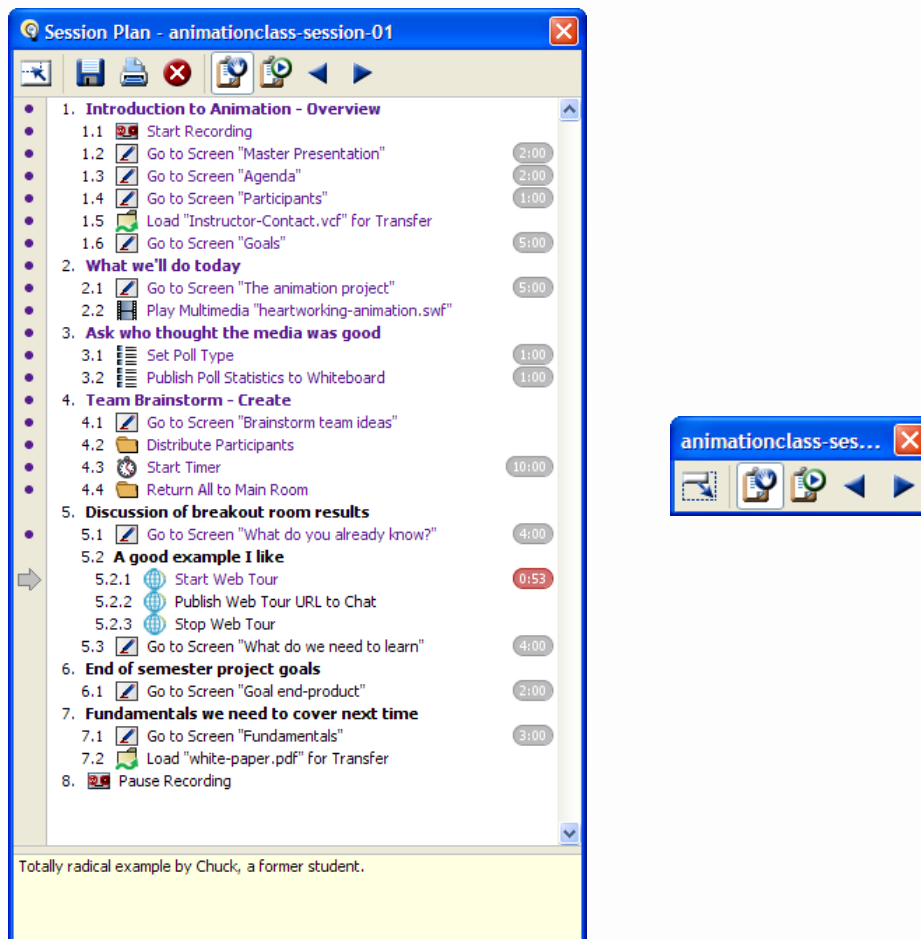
Session Plan - animationclass-session-01

1. Introduction to Animation - Overview
1.1 Start Recording
1.2 Go to Screen "Master Presentation" 2:00
1.3 Go to Screen "Agenda" 2:00
1.4 Go to Screen "Participants" 1:00
1.5 Load "Instructor-Contact.vcf" for Transfer
1.6 Go to Screen "Goals" 5:00
2. What we'll do today
2.1 Go to Screen "The animation project" 5:00
2.2 Play Multimedia "heartworking-animation.swf"
3. Ask who thought the media was good
3.1 Set Poll Type 1:00
3.2 Publish Poll Statistics to Whiteboard 1:00
4. Team Brainstorm - Create
4.1 Go to Screen "Brainstorm team ideas"
4.2 Distribute Participants
4.3 Start Timer 10:00
4.4 Return All to Main Room
5. Discussion of breakout room results
5.1 Go to Screen "What do you already know?" 4:00
5.2 A good example I like
5.2.1 Start Web Tour 0:53
5.2.2 Publish Web Tour URL to Chat
5.2.3 Stop Web Tour
5.3 Go to Screen "What do we need to learn" 4:00
6. End of semester project goals
6.1 Go to Screen "Goal end-product" 2:00
7. Fundamentals we need to cover next time
7.1 Go to Screen "Fundamentals" 3:00
7.2 Load "white-paper.pdf" for Transfer
8. Pause Recording

Totally radical example by Chuck, a former student.

animationclass-ses...